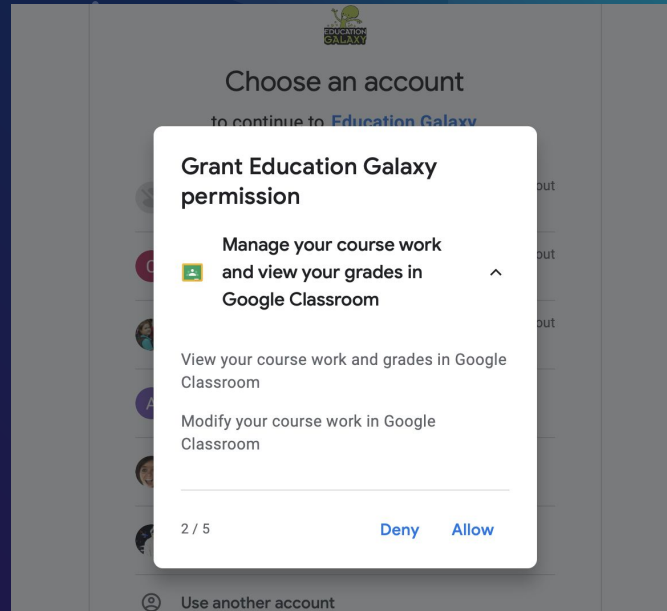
EDUCATION GALAXY

Choose an account

to continue to Education Galaxy

out

out

out

Grant Education Galaxy permission

Manage your course work and view your grades in Google Classroom

View your course work and grades in Google Classroom

Modify your course work in Google Classroom

2 / 5

Deny

Allow

Use another account